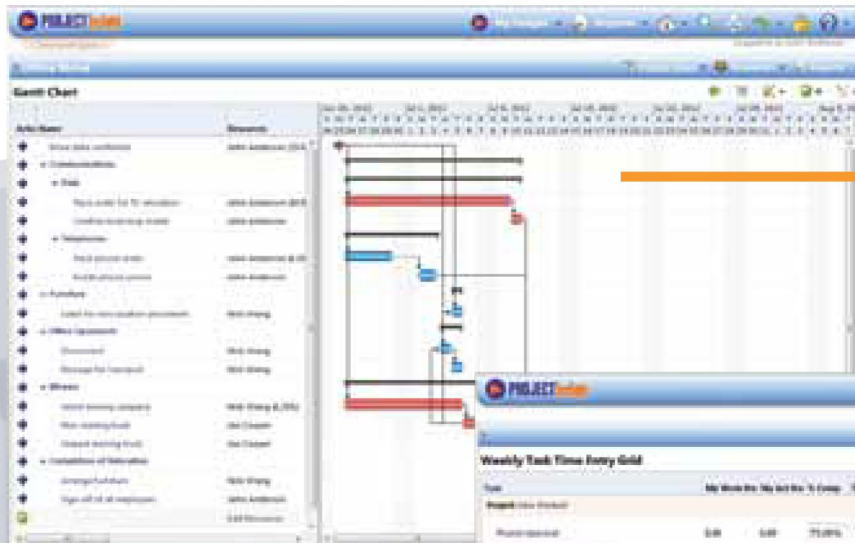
PROJECTinsight

Gantt Chart

Task Name

Resources

Communications

Data

Telephones

Furniture

Office Equipment

Movers

Completion of Relocation

Edit Resources

PROJECTinsight

Weekly Task Time Entry Grid

Task

Project

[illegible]

5.00

5.00

75.00%